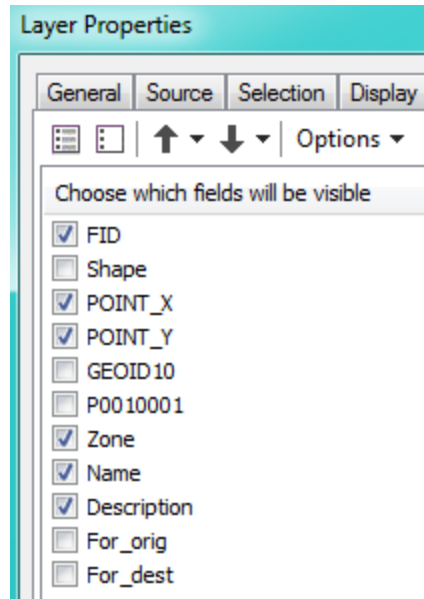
Layer Properties

General | Source | Selection | Display

Options ▾

Choose which fields will be visible

☑ FID
☐ Shape
☑ POINT_X
☑ POINT_Y
☐ GEOID10
☐ P0010001
☑ Zone
☑ Name
☑ Description
☐ For_orig
☐ For_dest